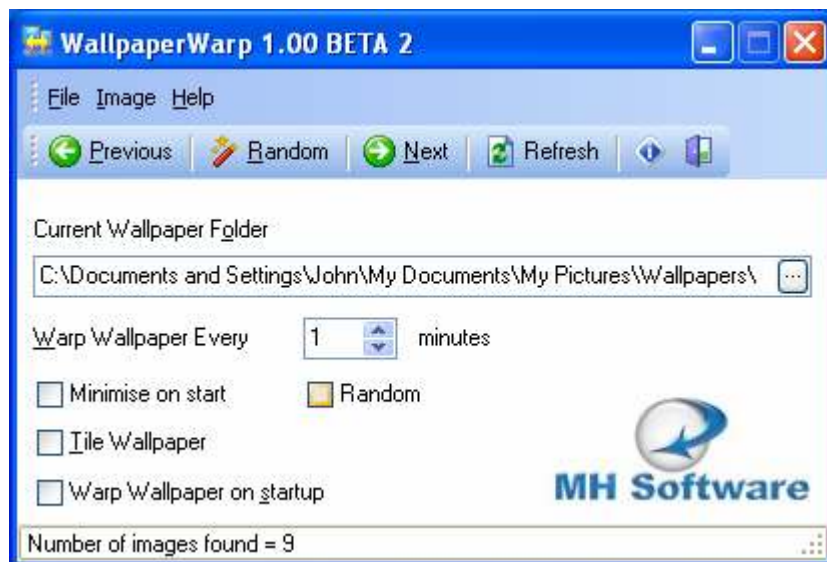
WallpaperWarp 1.00 BETA 2

File Image Help

Previous Random Next Refresh

Current Wallpaper Folder

C:\Documents and Settings\John\My Documents\My Pictures\Wallpapers\ ...

Warp Wallpaper Every 1 minutes

Minimise on start

Random

Tile Wallpaper

Warp Wallpaper on startup

MH Software

Number of images found = 9